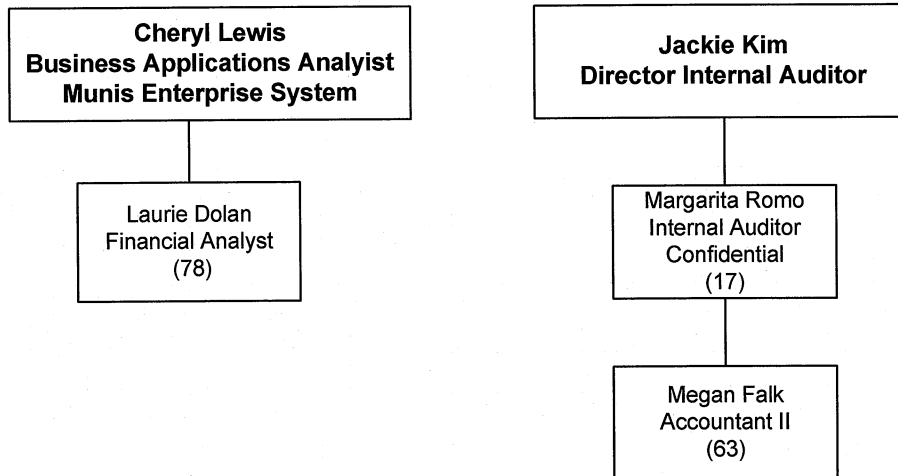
Cheryl Lewis
Business Applications Analyist
Munis Enterprise System

Laurie Dolan
Financial Analyst
(78)

Jackie Kim
Director Internal Auditor

Margarita Romo
Internal Auditor
Confidential
(17)

Megan Falk
Accountant II
(63)